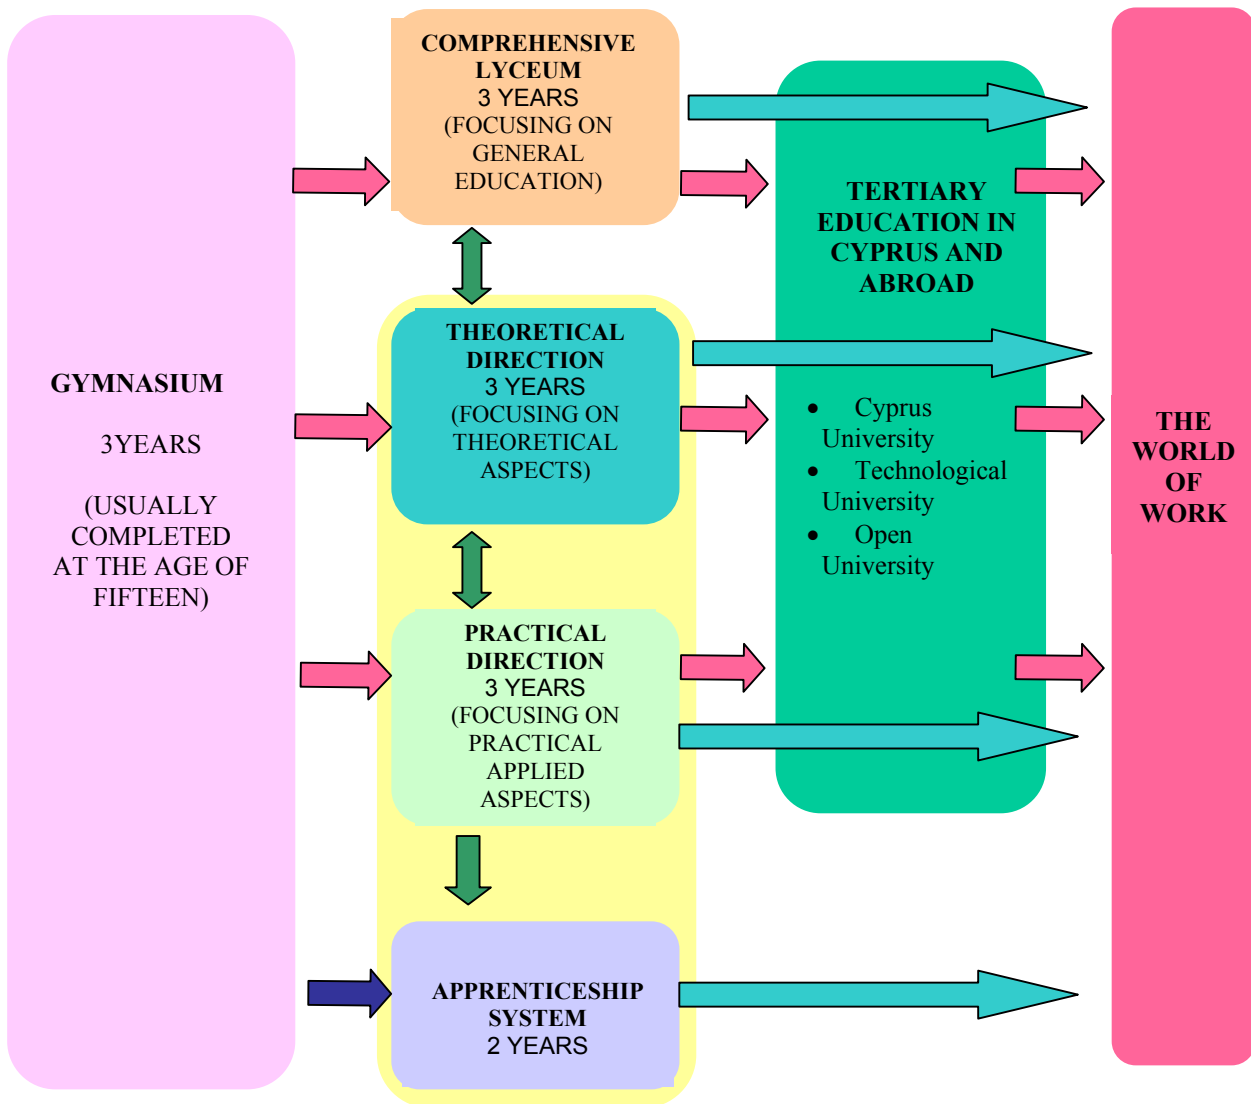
GYMNASIUM

3YEARS

(USUALLY COMPLETED AT THE AGE OF FIFTEEN)

COMPREHENSIVE LYCEUM
3 YEARS
(FOCUSING ON GENERAL EDUCATION)

THEORETICAL DIRECTION
3 YEARS
(FOCUSING ON THEORETICAL ASPECTS)

PRACTICAL DIRECTION
3 YEARS
(FOCUSING ON PRACTICAL APPLIED ASPECTS)

APPRENTICESHIP SYSTEM
2 YEARS

TERTIARY EDUCATION IN CYPRUS AND ABROAD

- Cyprus University
- Technological University
- Open University

THE WORLD OF WORK